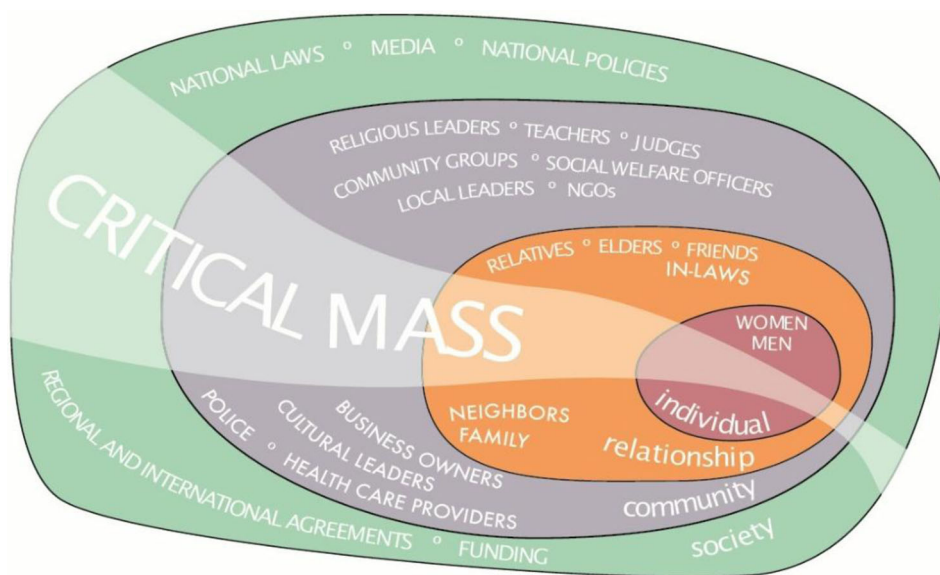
NATIONAL LAWS ° MEDIA ° NATIONAL POLICIES

RELIGIOUS LEADERS ° TEACHERS ° JUDGES
COMMUNITY GROUPS ° SOCIAL WELFARE OFFICERS
LOCAL LEADERS ° NGOs

CRITICAL MASS

RELATIVES ° ELDERS ° FRIENDS
IN-LAWS

WOMEN
MEN

individual

NEIGHBORS
FAMILY

relationship

BUSINESS OWNERS
CULTURAL LEADERS
POLICE ° HEALTH CARE PROVIDERS

community

REGIONAL AND INTERNATIONAL AGREEMENTS ° FUNDING

society